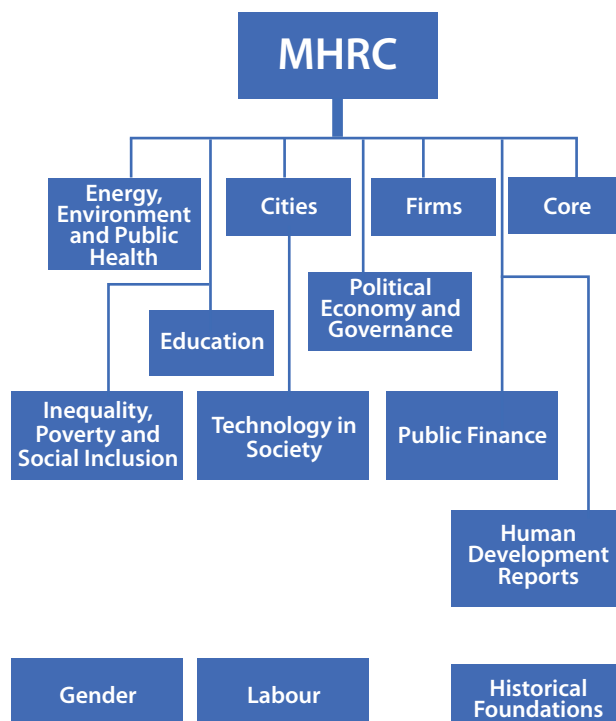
MHRC

Energy, Environment and Public Health

Cities

Firms

Core

Political Economy and Governance

Education

Inequality, Poverty and Social Inclusion

Technology in Society

Public Finance

Human Development Reports

Gender

Labour

Historical Foundations